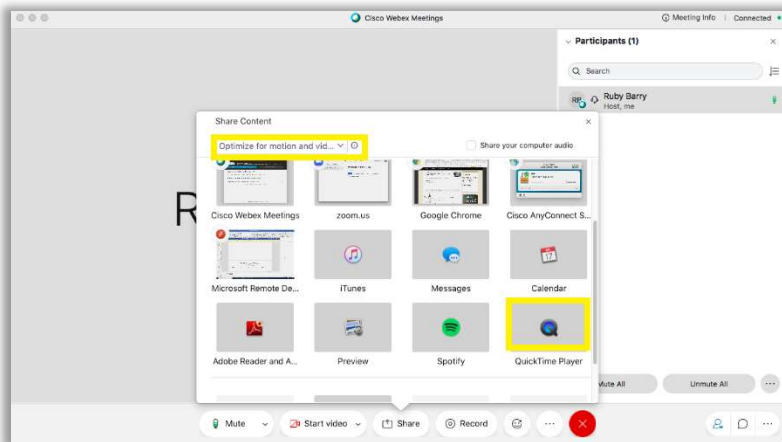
Cisco Webex Meetings

Meeting Info | Connected

Participants (1)

Search

RB Ruby Barry
Host, me

Share Content

Optimize for motion and vid...

Share your computer audio

Cisco Webex Meetings

zoom.us

Google Chrome

Cisco AnyConnect S...

Microsoft Remote De...

iTunes

Messages

Calendar

17

Adobe Reader and A...

Preview

Spotify

QuickTime Player

R

Mute All

Unmute All

Mute

Start video

Share

Record